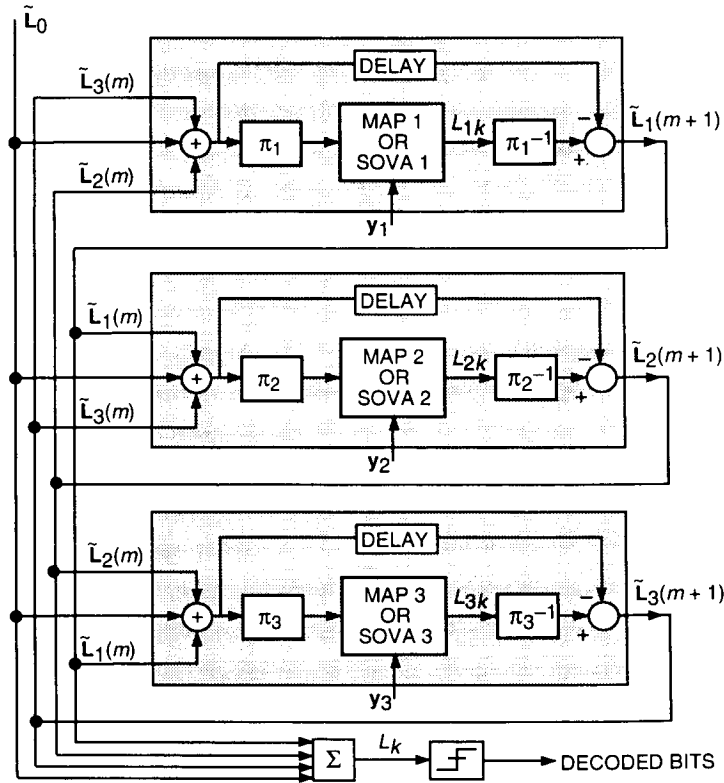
$\tilde{L}_0$

$\tilde{L}_3(m)$

DELAY

$\pi_1$

MAP 1 OR SOVA 1

$L_{1k}$

$\pi_1^{-1}$

−

+

$\tilde{L}_1(m+1)$

$\tilde{L}_2(m)$

$y_1$

$\tilde{L}_1(m)$

DELAY

$\pi_2$

MAP 2 OR SOVA 2

$L_{2k}$

$\pi_2^{-1}$

−

+

$\tilde{L}_2(m+1)$

$\tilde{L}_3(m)$

$y_2$

$\tilde{L}_2(m)$

DELAY

$\pi_3$

MAP 3 OR SOVA 3

$L_{3k}$

$\pi_3^{-1}$

−

+

$\tilde{L}_3(m+1)$

$\tilde{L}_1(m)$

$y_3$

$\Sigma$

$L_k$

DECODED BITS